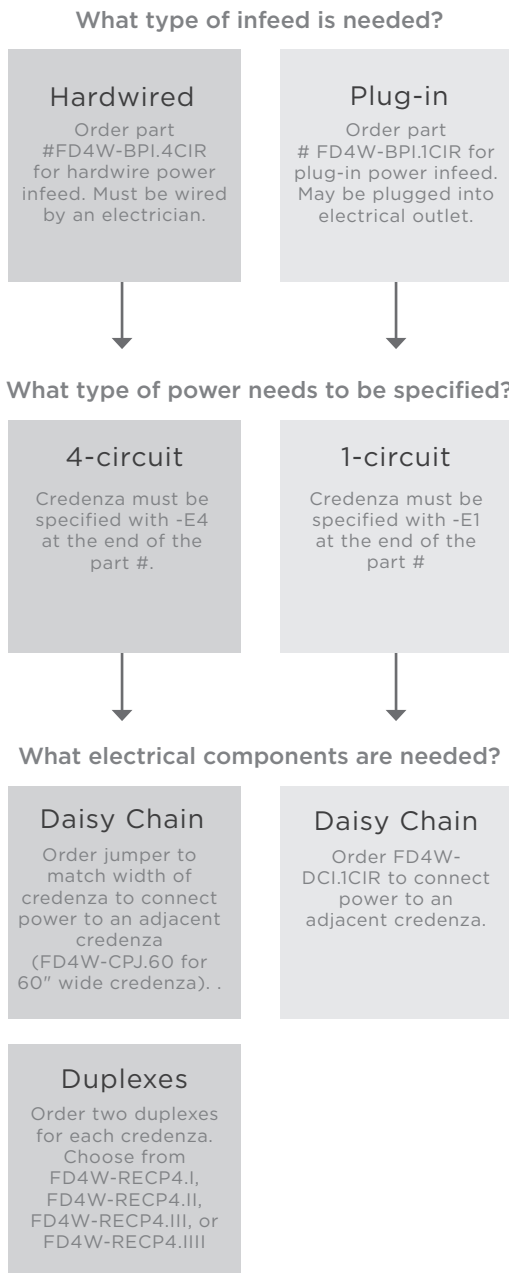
What type of infeed is needed?

Hardwired

Order part #FD4W-BPI.4CIR for hardwire power infeed. Must be wired by an electrician.

Plug-in

Order part # FD4W-BPI.1CIR for plug-in power infeed. May be plugged into electrical outlet.

What type of power needs to be specified?

4-circuit

Credenza must be specified with -E4 at the end of the part #.

1-circuit

Credenza must be specified with -E1 at the end of the part #

What electrical components are needed?

Daisy Chain

Order jumper to match width of credenza to connect power to an adjacent credenza (FD4W-CPJ.60 for 60" wide credenza). .

Daisy Chain

Order FD4W-DCI.1CIR to connect power to an adjacent credenza.

Duplexes

Order two duplexes for each credenza. Choose from FD4W-RECP4.I, FD4W-RECP4.II, FD4W-RECP4.III, or FD4W-RECP4.IIII